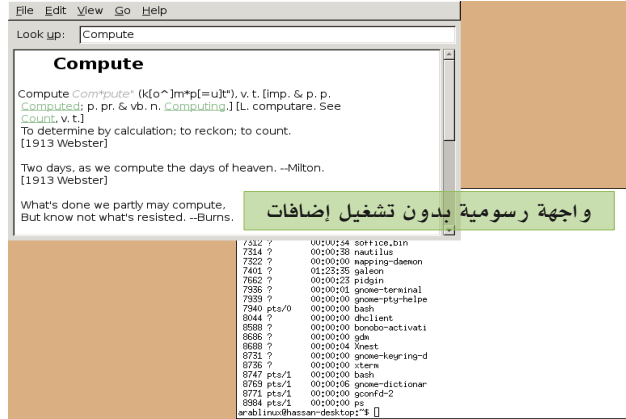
File Edit View Go Help

Look up: Compute

Compute

Compute Com*pute" (k[o^]m*p[=u]t"), v. t. [imp. & p. p. Computed; p. pr. & vb. n. Computing.] [L. computare. See Count, v. t.]
To determine by calculation; to reckon; to count.
[1913 Webster]

Two days, as we compute the days of heaven. --Milton.
[1913 Webster]

What's done we partly may compute,
But know not what's resisted. --Burns.

واجهة رسومية بدون تشغيل إضافات

7312 ? 00:00:34 soffice.bin
7314 ? 00:00:38 nautilus
7322 ? 00:00:00 mapping-daemon
7401 ? 01:23:35 galeon
7662 ? 00:00:23 pidgin
7936 ? 00:00:01 gnome-terminal
7939 ? 00:00:00 gnome-pty-helpe
7940 pts/0 00:00:00 bash
8044 ? 00:00:00 dhclient
8588 ? 00:00:00 bonobo-activati
8686 ? 00:00:00 gdm
8688 ? 00:00:04 Xnest
8731 ? 00:00:00 gnome-keyring-d
8736 ? 00:00:00 xterm
8747 pts/1 00:00:00 bash
8769 pts/1 00:00:06 gnome-dictionar
8771 pts/1 00:00:00 gconfd-2
8984 pts/1 00:00:00 ps
arablinux@hassan-desktop:~$ []